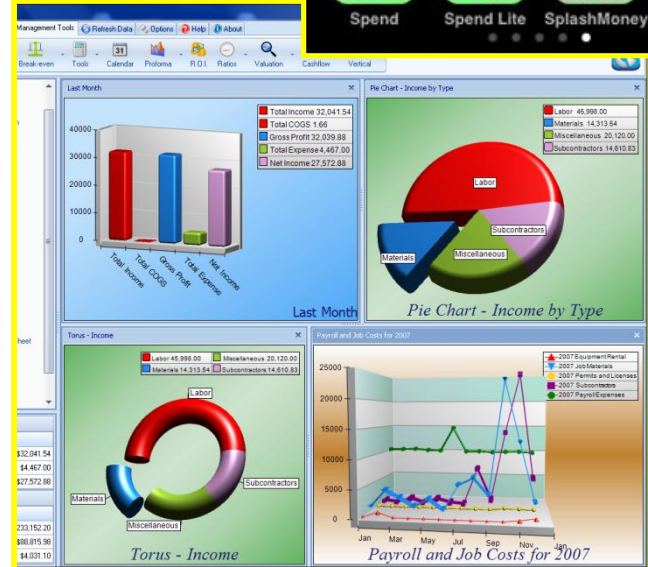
Spend Spend Lite SplashMoney

Management Tools | Refresh Data | Options | Help | About

Break-even | Tools | Calendar | Proforma | R.O.I. | Ratios | Valuation | Cashflow | Vertical

Last Month

Total Income 32,041.54
Total COGS 1.66
Gross Profit 32,039.88
Total Expense 4,467.00
Net Income 27,572.88

40000
30000
20000
10000
0

Total Income
Total COGS
Gross Profit
Total Expense
Net Income

Last Month

Pie Chart - Income by Type

Labor 45,998.00
Materials 14,313.54
Miscellaneous 20,120.00
Subcontractors 14,610.83

Labor
Subcontractors
Materials
Miscellaneous

Pie Chart - Income by Type

Torus - Income

Labor 45,998.00
Miscellaneous 20,120.00
Materials 14,313.54
Subcontractors 14,610.83

Labor
Subcontractors
Materials
Miscellaneous

Torus - Income

Payroll and Job Costs for 2007

2007 EquipmentRental
2007 JobMaterials
2007 Permits and Licenses
2007 Subcontractors
2007 PayrollExpenses

25000
20000
15000
10000
5000
0

Jan
Mar
May
Jul
Sep
Nov
Jan

Payroll and Job Costs for 2007

heet

$32,041.54
$4,467.00
$27,572.88

233,152.20
$88,815.98
$4,031.10